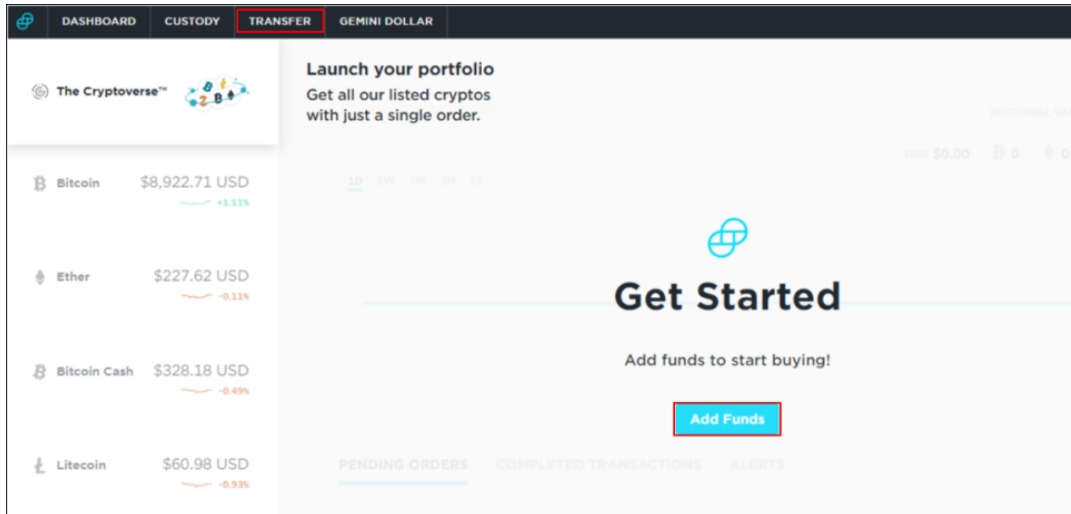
DASHBOARD CUSTODY TRANSFER GEMINI DOLLAR

The Cryptoverse™

Launch your portfolio
Get all our listed cryptos with just a single order.

NOTIONAL VA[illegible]

USD $0.00 ₿ 0 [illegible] 0

1D 1W 1M 3M 1Y

Bitcoin $8,922.71 USD +1.11%

Ether $227.62 USD -0.11%

Bitcoin Cash $328.18 USD -0.49%

Litecoin $60.98 USD -0.93%

Get Started

Add funds to start buying!

Add Funds

PENDING ORDERS COMPLETED TRANSACTIONS ALERTS